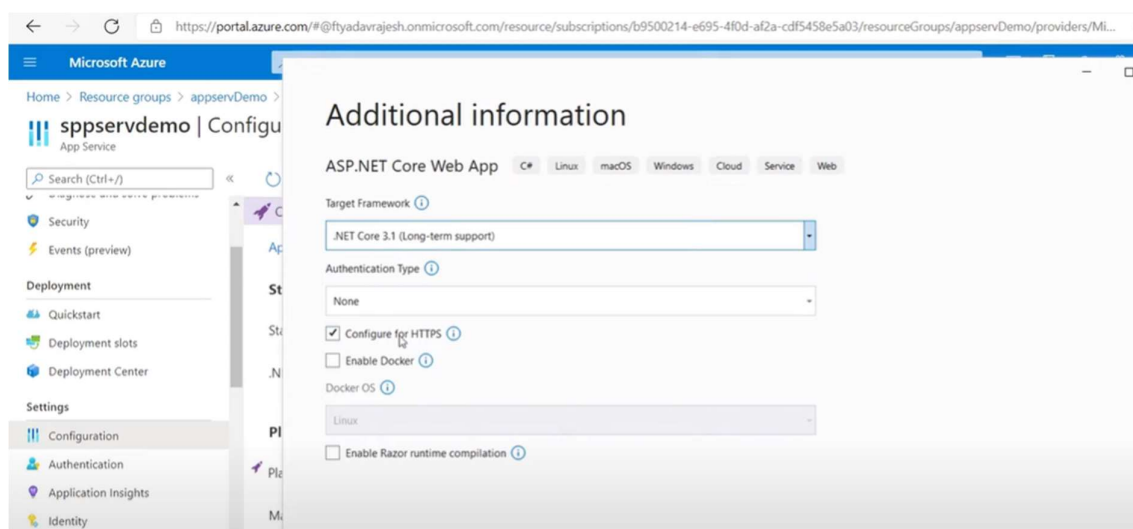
https://portal.azure.com/#@ftyadavrajesh.onmicrosoft.com/resource/subscriptions/b9500214-e695-4f0d-af2a-cdf5458e5a03/resourceGroups/appservDemo/providers/Mi...

Microsoft Azure

Home > Resource groups > appservDemo >

sppservdemo | Configu

App Service

Search (Ctrl+/)

Security

Events (preview)

Deployment

Quickstart

Deployment slots

Deployment Center

Settings

Configuration

Authentication

Application Insights

Identity

Ap

St

Sta

.N

Pl

Pla

Ma

Additional information

ASP.NET Core Web App C# Linux macOS Windows Cloud Service Web

Target Framework

.NET Core 3.1 (Long-term support)

Authentication Type

None

Configure for HTTPS

Enable Docker

Docker OS

Linux

Enable Razor runtime compilation